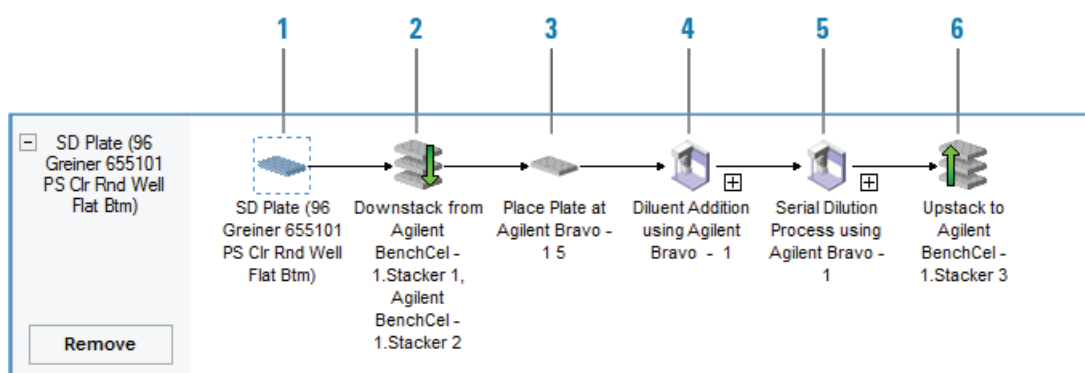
1 2 3 4 5 6

− SD Plate (96 Greiner 655101 PS Clr Rnd Well Flat Btm)

Remove

SD Plate (96 Greiner 655101 PS Clr Rnd Well Flat Btm)

Downstack from Agilent BenchCel - 1.Stacker 1, Agilent BenchCel - 1.Stacker 2

Place Plate at Agilent Bravo - 1 5

Diluent Addition using Agilent Bravo - 1

⊞

Serial Dilution Process using Agilent Bravo - 1

⊞

Upstack to Agilent BenchCel - 1.Stacker 3